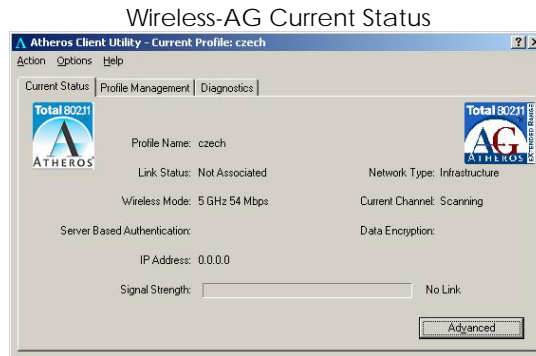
Wireless-AG Current Status

Atheros Client Utility - Current Profile: czech

?

Action Options Help

Current Status | Profile Management | Diagnostics

Total 802.11

ATHEROS

Total 802.11

AG

ATHEROS

EXTENDED RANGE

Profile Name: czech

Link Status: Not Associated

Network Type: Infrastructure

Wireless Mode: 5 GHz 54 Mbps

Current Channel: Scanning

Server Based Authentication:

Data Encryption:

IP Address: 0.0.0.0

Signal Strength:

No Link

Advanced